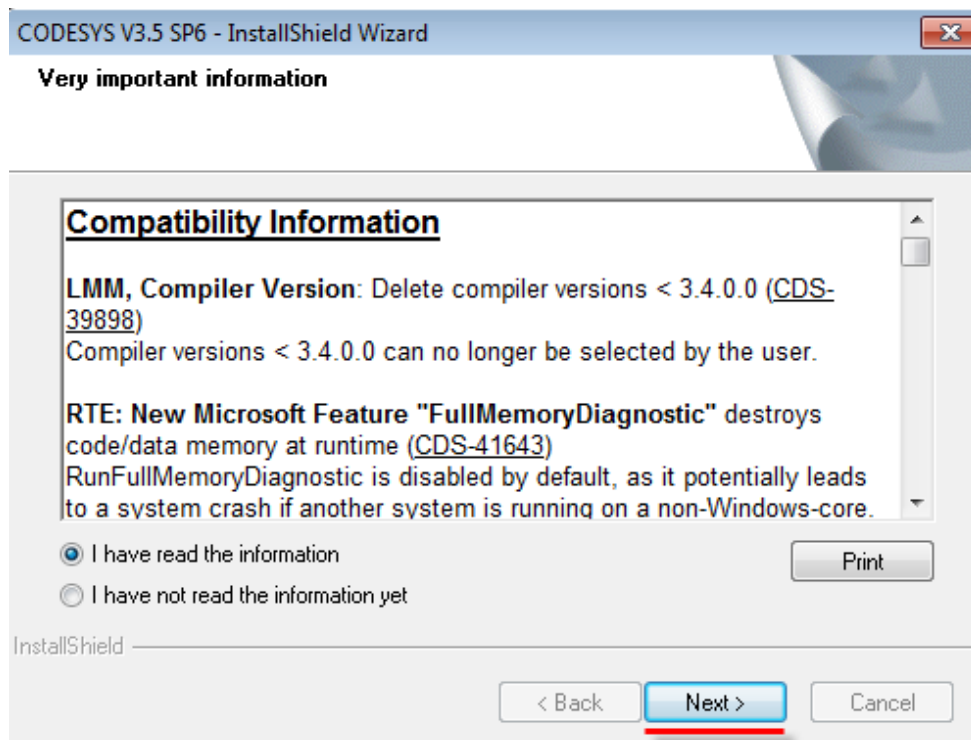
CODESYS V3.5 SP6 - InstallShield Wizard

Very important information

Compatibility Information

LMM, Compiler Version: Delete compiler versions < 3.4.0.0 (CDS-39898)
Compiler versions < 3.4.0.0 can no longer be selected by the user.

RTE: New Microsoft Feature "FullMemoryDiagnostic" destroys code/data memory at runtime (CDS-41643)
RunFullMemoryDiagnostic is disabled by default, as it potentially leads to a system crash if another system is running on a non-Windows-core.

I have read the information

I have not read the information yet

Print

InstallShield

< Back

Next >

Cancel